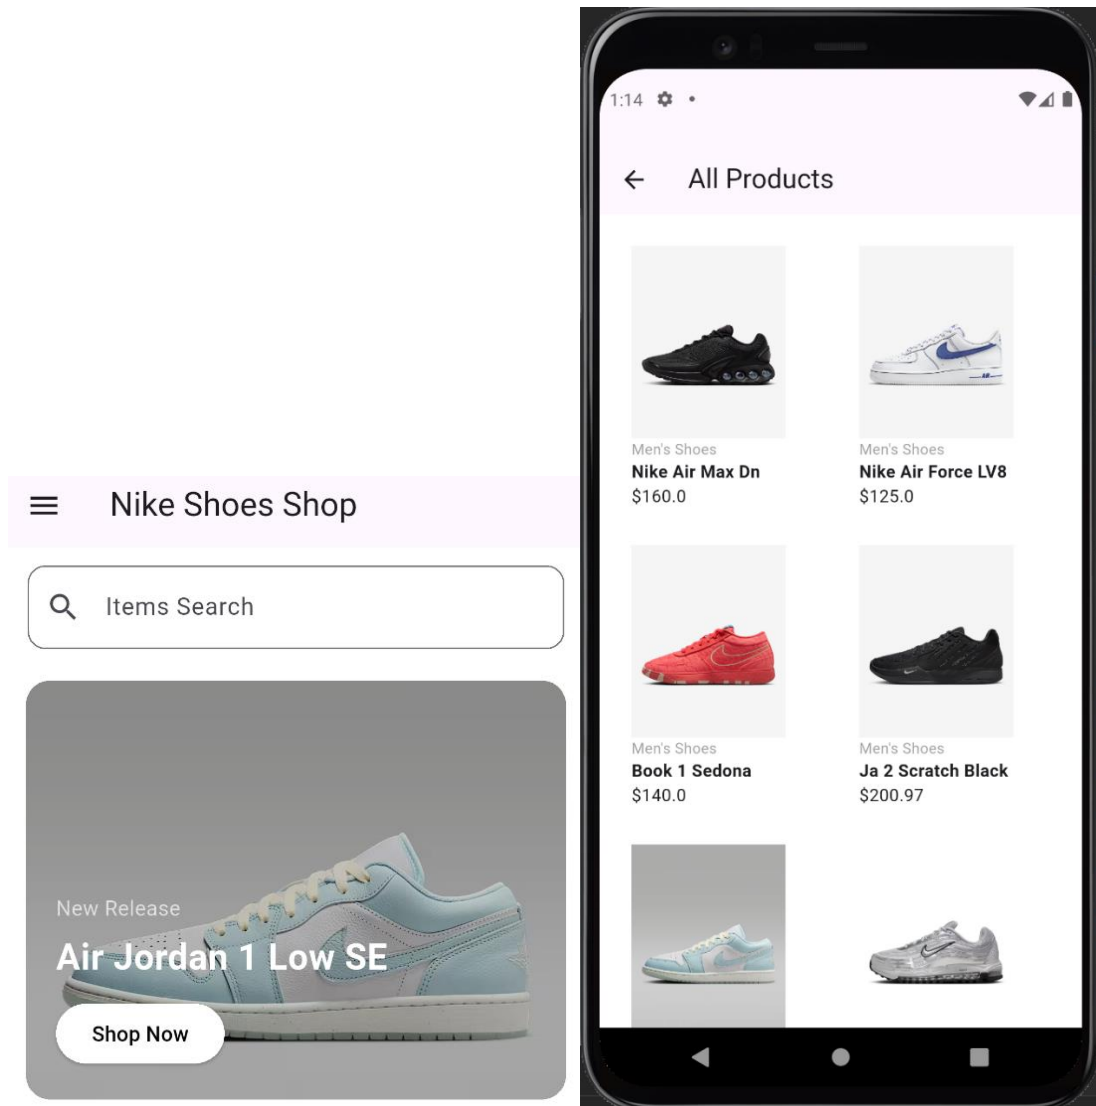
Nike Shoes Shop

Items Search

New Release

Air Jordan 1 Low SE

Shop Now

1:14

All Products

Men's Shoes
Nike Air Max Dn
$160.0

Men's Shoes
Nike Air Force LV8
$125.0

Men's Shoes
Book 1 Sedona
$140.0

Men's Shoes
Ja 2 Scratch Black
$200.97